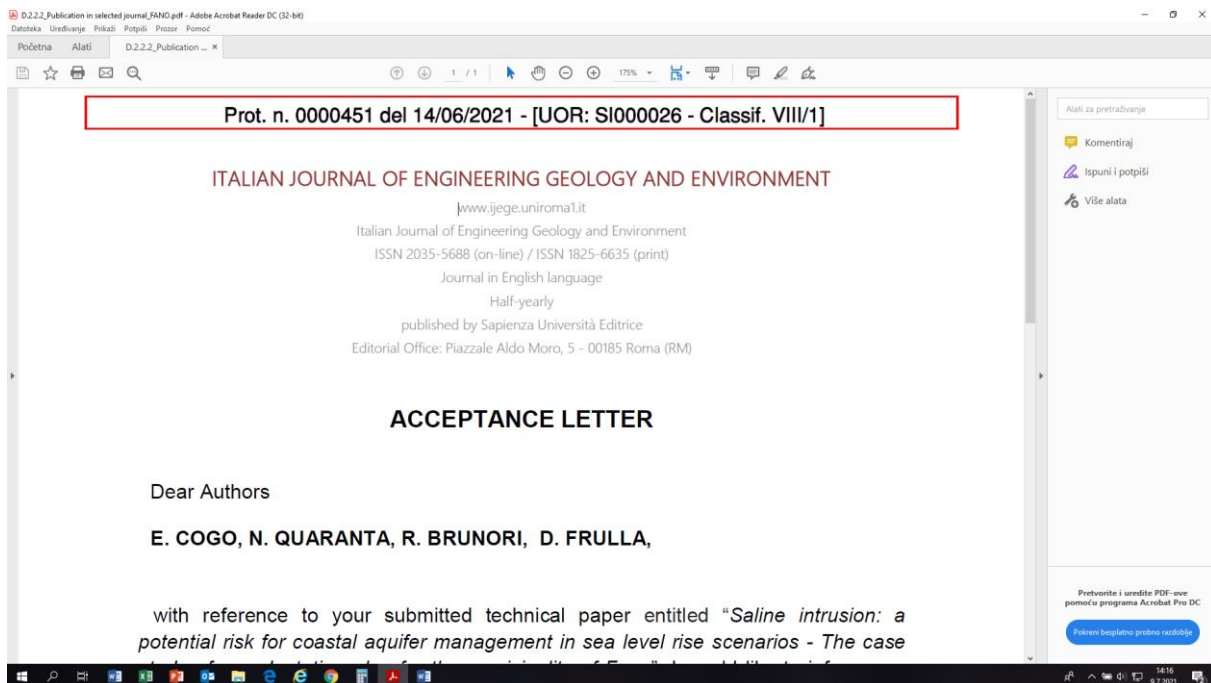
D.2.2.2_Publication in selected journal_FANO.pdf - Adobe Acrobat Reader DC (32-bit)
Datoteka Uređivanje Prikaži Potpiši Prozor Pomoć
Početna Alati D.2.2.2_Publication ... ×

1 / 1 175%

Prot. n. 0000451 del 14/06/2021 - [UOR: SI000026 - Classif. VIII/1]

ITALIAN JOURNAL OF ENGINEERING GEOLOGY AND ENVIRONMENT

www.ijege.uniroma1.it
Italian Journal of Engineering Geology and Environment
ISSN 2035-5688 (on-line) / ISSN 1825-6635 (print)
Journal in English language
Half-yearly
published by Sapienza Università Editrice
Editorial Office: Piazzale Aldo Moro, 5 - 00185 Roma (RM)

ACCEPTANCE LETTER

Dear Authors

E. COGO, N. QUARANTA, R. BRUNORI, D. FRULLA,

with reference to your submitted technical paper entitled "Saline intrusion: a potential risk for coastal aquifer management in sea level rise scenarios - The case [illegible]

Alati za pretraživanje
Komentiraj
Ispuni i potpiši
Više alata

Pretvorite i uredite PDF-ove pomoću programa Acrobat Pro DC
Pokreni besplatno probno razdoblje

14:16
9.7.2021.